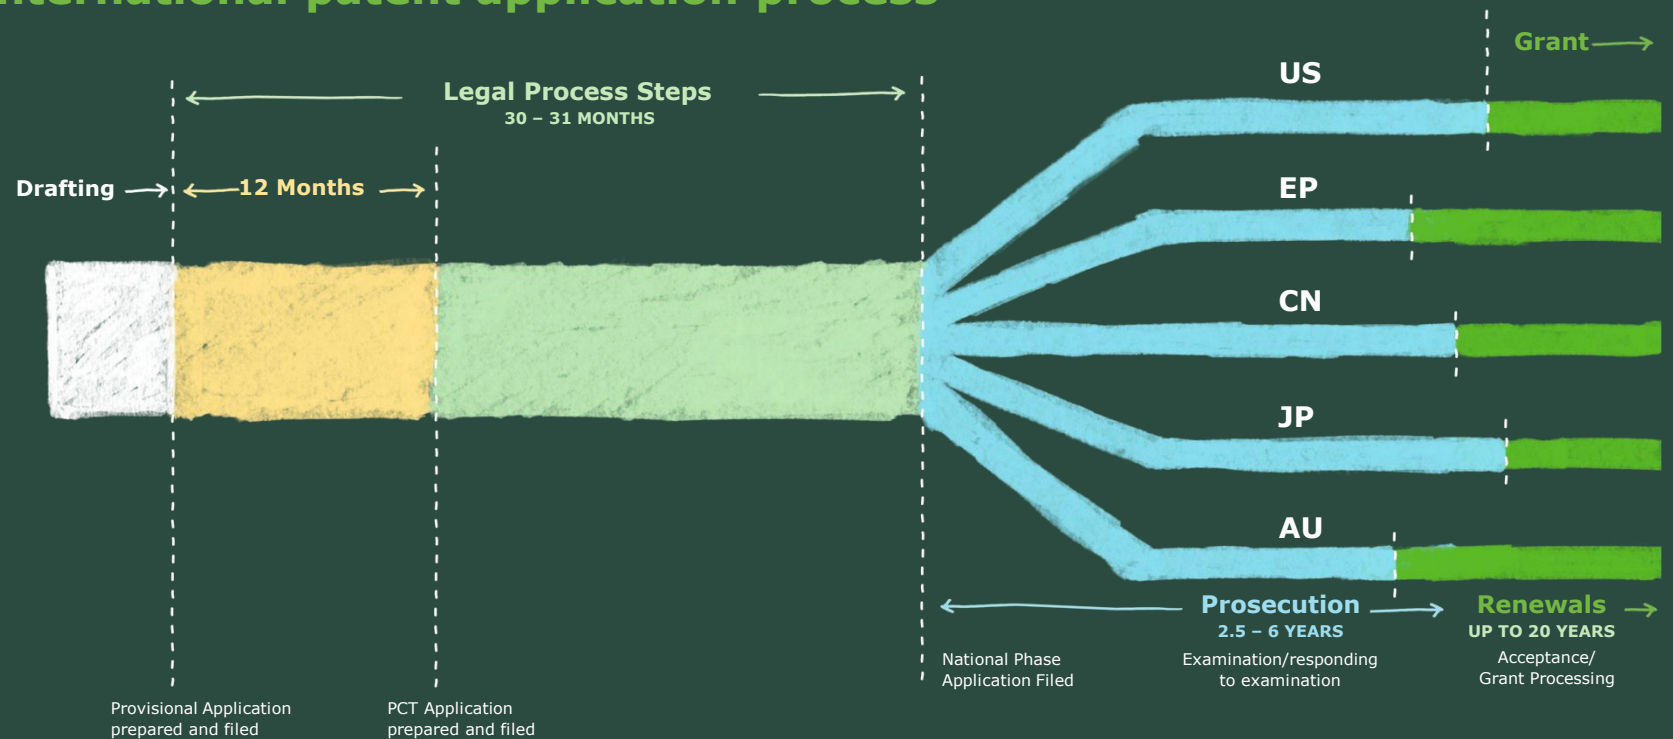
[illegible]

Grant

Legal Process Steps
30 – 31 MONTHS

US

Drafting

12 Months

EP

CN

JP

AU

Prosecution
2.5 – 6 YEARS

Renewals
UP TO 20 YEARS

National Phase Application Filed

Examination/responding to examination

Acceptance/ Grant Processing

Provisional Application prepared and filed

PCT Application prepared and filed